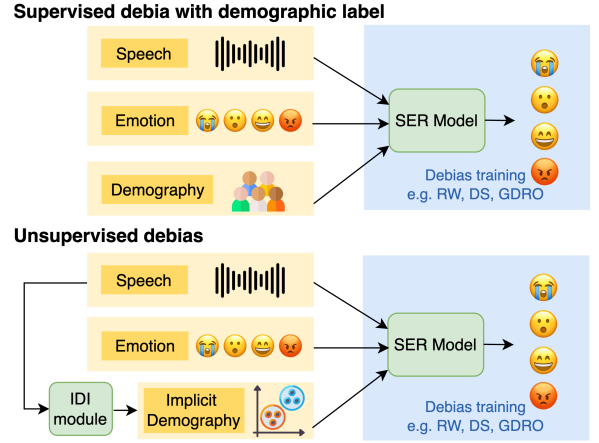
Supervised debia with demographic label

Speech

Emotion

Demography

SER Model

Debias training
e.g. RW, DS, GDRO

Unsupervised debias

Speech

Emotion

IDI module

Implicit Demography

SER Model

Debias training
e.g. RW, DS, GDRO